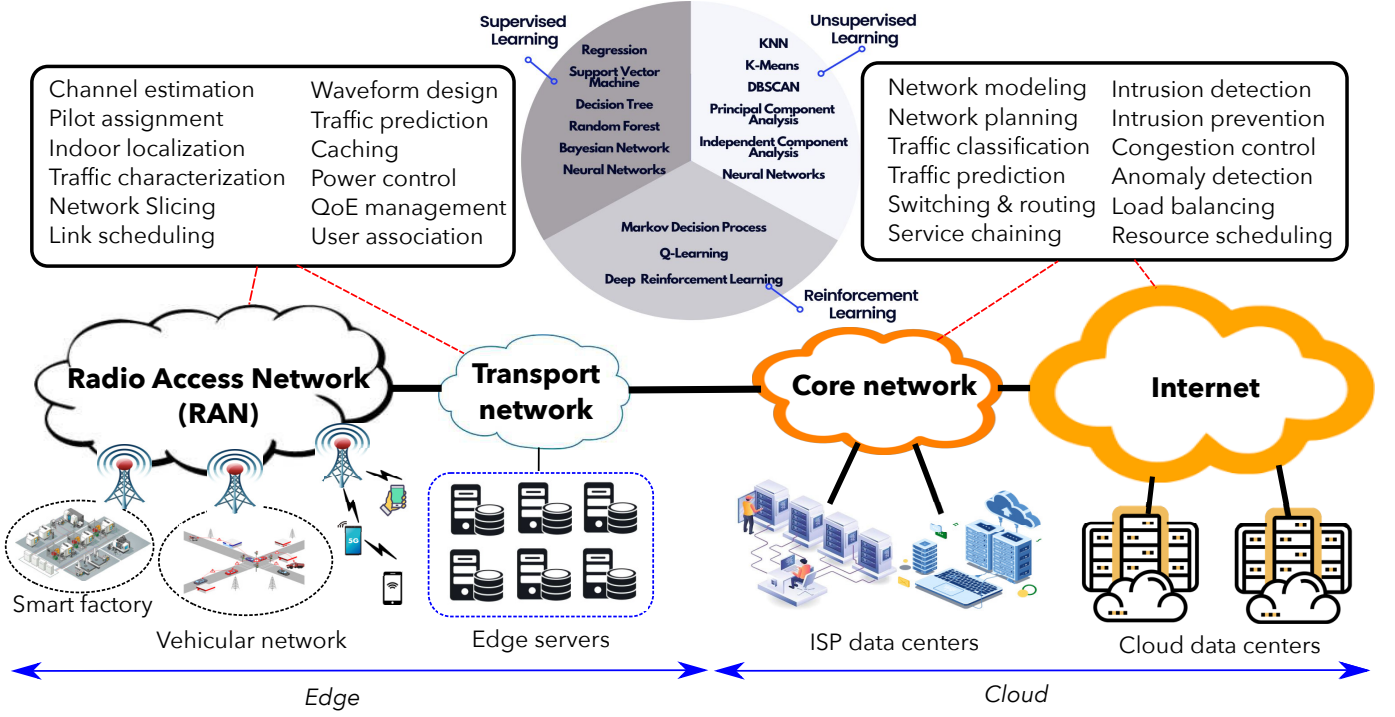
Supervised Learning

Regression
Support Vector Machine
Decision Tree
Random Forest
Bayesian Network
Neural Networks

Unsupervised Learning

KNN
K-Means
DBSCAN
Principal Component Analysis
Independent Component Analysis
Neural Networks

Markov Decision Process
Q-Learning
Deep Reinforcement Learning

Reinforcement Learning

Channel estimation
Pilot assignment
Indoor localization
Traffic characterization
Network Slicing
Link scheduling

Waveform design
Traffic prediction
Caching
Power control
QoE management
User association

Network modeling
Network planning
Traffic classification
Traffic prediction
Switching & routing
Service chaining

Intrusion detection
Intrusion prevention
Congestion control
Anomaly detection
Load balancing
Resource scheduling

Radio Access Network (RAN)

Transport network

Core network

Internet

5G

Smart factory

Vehicular network

Edge servers

ISP data centers

Cloud data centers

Edge

Cloud